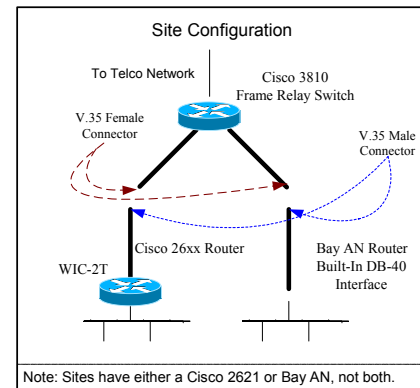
Site Configuration

To Telco Network

Cisco 3810
Frame Relay Switch

V.35 Female
Connector

V.35 Male
Connector

Cisco 26xx Router

WIC-2T

Bay AN Router
Built-In DB-40
Interface

Note: Sites have either a Cisco 2621 or Bay AN, not both.